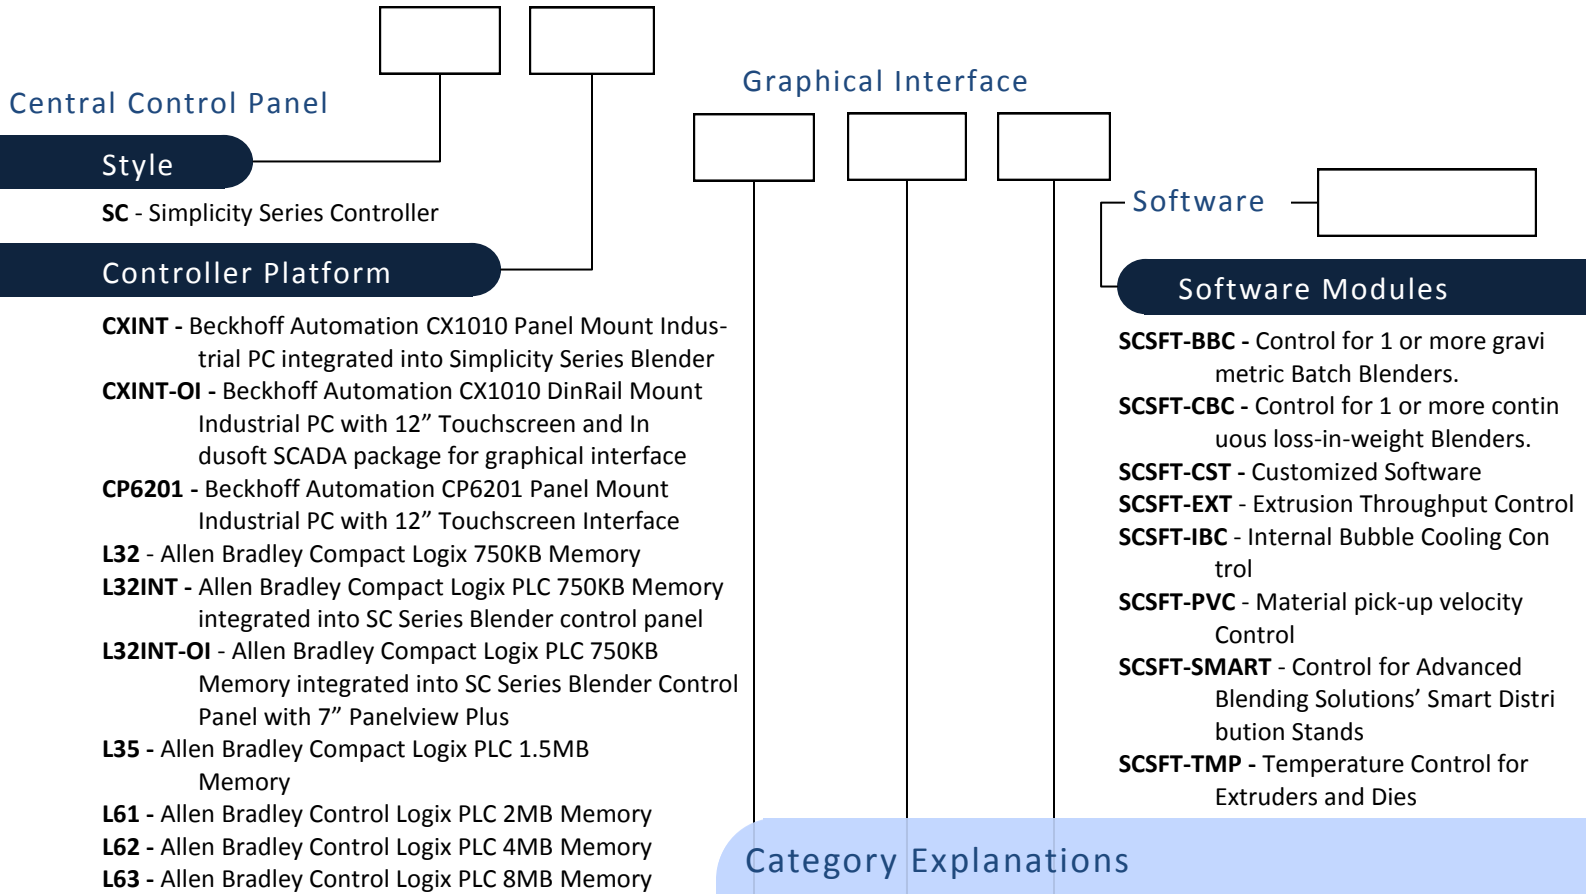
Central Control Panel

Style

SC - Simplicity Series Controller

Controller Platform

CXINT - Beckhoff Automation CX1010 Panel Mount Industrial PC integrated into Simplicity Series Blender

CXINT-OI - Beckhoff Automation CX1010 DinRail Mount Industrial PC with 12” Touchscreen and In dusoft SCADA package for graphical interface

CP6201 - Beckhoff Automation CP6201 Panel Mount Industrial PC with 12” Touchscreen Interface

L32 - Allen Bradley Compact Logix 750KB Memory

L32INT - Allen Bradley Compact Logix PLC 750KB Memory integrated into SC Series Blender control panel

L32INT-OI - Allen Bradley Compact Logix PLC 750KB Memory integrated into SC Series Blender Control Panel with 7” Panelview Plus

L35 - Allen Bradley Compact Logix PLC 1.5MB Memory

L61 - Allen Bradley Control Logix PLC 2MB Memory

L62 - Allen Bradley Control Logix PLC 4MB Memory

L63 - Allen Bradley Control Logix PLC 8MB Memory

Graphical Interface

Software

Software Modules

SCSFT-BBC - Control for 1 or more gravi metric Batch Blenders.

SCSFT-CBC - Control for 1 or more contin uous loss-in-weight Blenders.

SCSFT-CST - Customized Software

SCSFT-EXT - Extrusion Throughput Control

SCSFT-IBC - Internal Bubble Cooling Con trol

SCSFT-PVC - Material pick-up velocity Control

SCSFT-SMART - Control for Advanced Blending Solutions’ Smart Distri bution Stands

SCSFT-TMP - Temperature Control for Extruders and Dies

Category Explanations